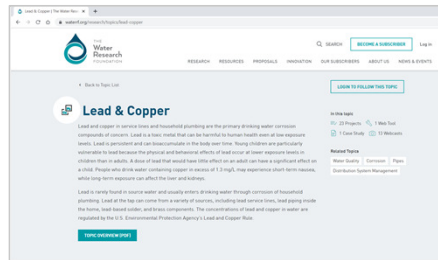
Lead & Copper | The Water Rese ×  +

waterrf.org/research/topics/lead-copper

The Water Research FOUNDATION

SEARCH  BECOME A SUBSCRIBER  Log In

RESEARCH  RESOURCES  PROPOSALS  INNOVATION  OUR SUBSCRIBERS  ABOUT US  NEWS & EVENTS

< Back to Topic List

LOGIN TO FOLLOW THIS TOPIC

Lead & Copper

Lead and copper in service lines and household plumbing are the primary drinking water corrosion compounds of concern. Lead is a toxic metal that can be harmful to human health even at low exposure levels. Lead is persistent and can bioaccumulate in the body over time. Young children are particularly vulnerable to lead because the physical and behavioral effects of lead occur at lower exposure levels in children than in adults. A dose of lead that would have little effect on an adult can have a significant effect on a child. People who drink water containing copper in excess of 1.3 mg/L may experience short-term nausea, while long-term exposure can affect the liver and kidneys.

Lead is rarely found in source water and usually enters drinking water through corrosion of household plumbing. Lead at the tap can come from a variety of sources, including lead service lines, lead piping inside the home, lead-based solder, and brass components. The concentrations of lead and copper in water are regulated by the U.S. Environmental Protection Agency's Lead and Copper Rule.

TOPIC OVERVIEW [PDF]

In this topic
22 Projects  1 Web Tool
1 Case Study  12 Webcasts

Related Topics
Water Quality  Corrosion  Pipes
Distribution System Management